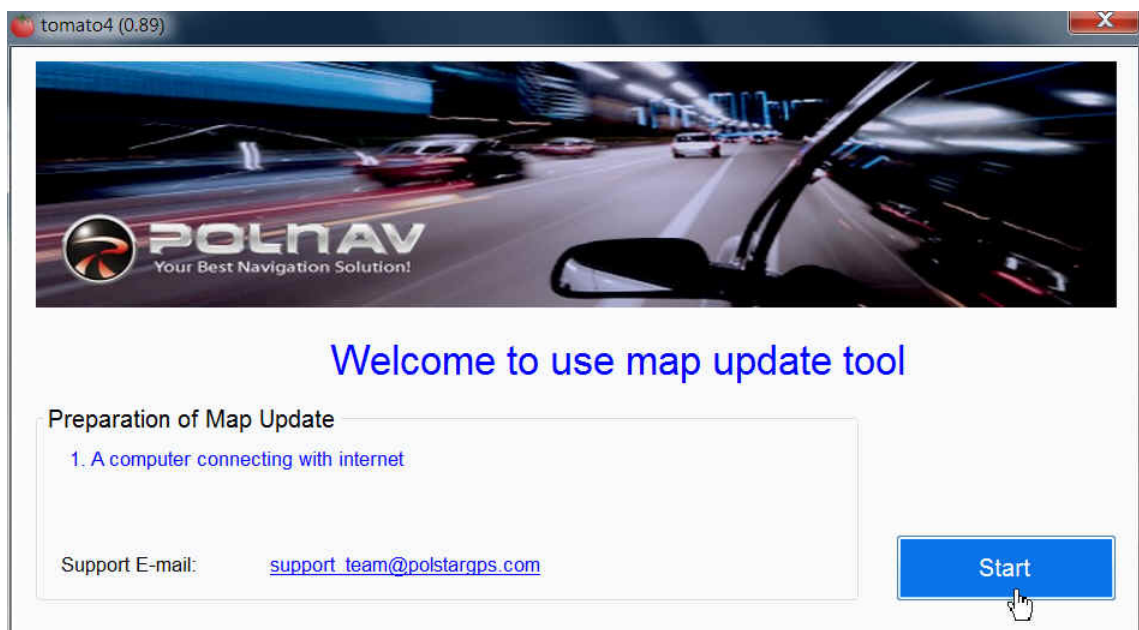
tomato4 (0.89)

POLNAV
Your Best Navigation Solution!

Welcome to use map update tool

Preparation of Map Update

1. A computer connecting with internet

Support E-mail: support_team@polstargps.com

Start